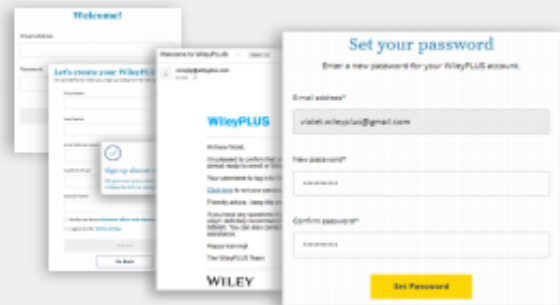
Welcome!

Email address

Password

Let's create your WileyPLUS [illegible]

First Name

Last Name

Email Address

Confirm Email

Password

Confirm Password

Sign up almost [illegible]

Go Back

Welcome to WileyPLUS

noreply@wiley.com

WileyPLUS

Hi there Violet,

You're pleased to confirm that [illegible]

Your username to log into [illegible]

Click here to set your password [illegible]

Friendly advice: keep this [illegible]

If you have any questions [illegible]

Happy learning!

The WileyPLUS Team

WILEY

Set your password

Enter a new password for your WileyPLUS account.

Email address*

violet.wileyplus@gmail.com

New password*

••••••••

Confirm password*

••••••••

Set Password